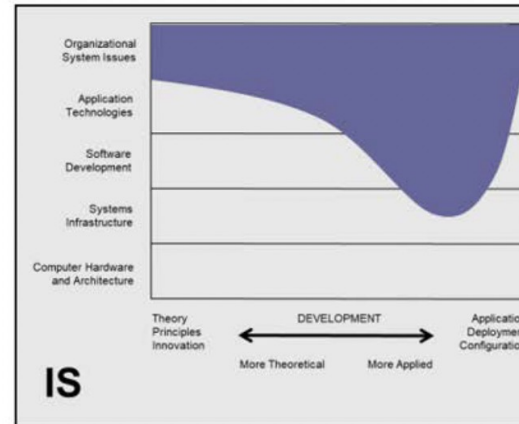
Organizational System Issues

Application Technologies

Software Development

Systems Infrastructure

Computer Hardware and Architecture

Theory
Principles
Innovation

DEVELOPMENT

More Theoretical

More Applied

Applicatio
Deployme
Configuratio

IS